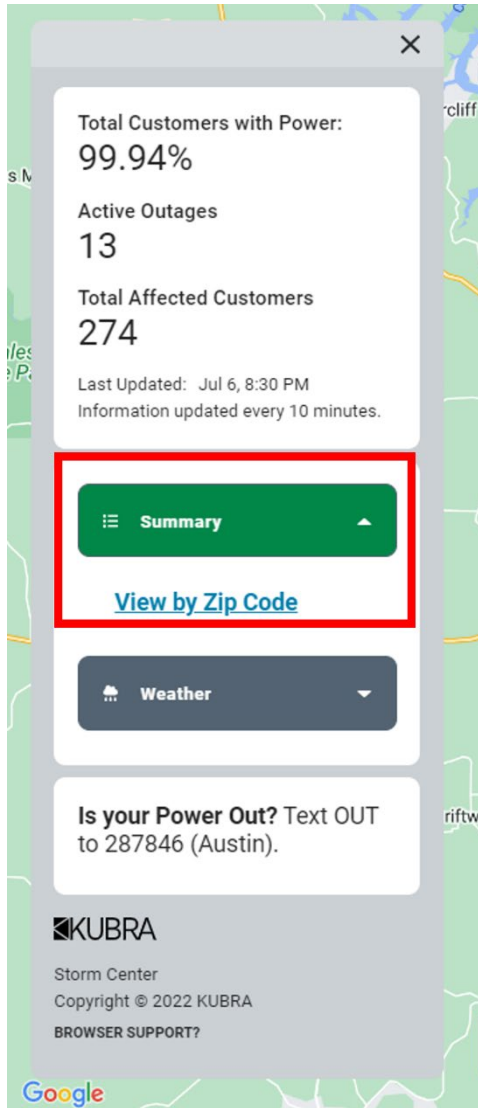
×

Total Customers with Power:
99.94%

Active Outages
13

Total Affected Customers
274

Last Updated: Jul 6, 8:30 PM
Information updated every 10 minutes.

Summary

View by Zip Code

Weather

**Is your Power Out?** Text OUT to 287846 (Austin).

KUBRA

Storm Center
Copyright © 2022 KUBRA
BROWSER SUPPORT?

rcliff
s M
les
e P
riftw
Google